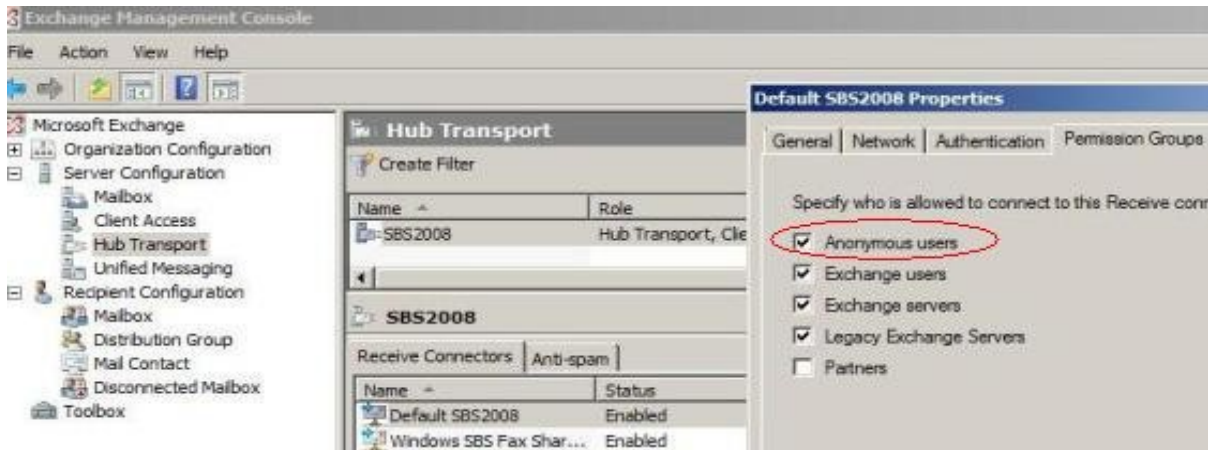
Exchange Management Console

File Action View Help

Microsoft Exchange
Organization Configuration
Server Configuration
Mailbox
Client Access
Hub Transport
Unified Messaging
Recipient Configuration
Mailbox
Distribution Group
Mail Contact
Disconnected Mailbox
Toolbox

Hub Transport

Create Filter

| Name | Role |
|---|---|
| SBS2008 | Hub Transport, Cle |

SBS2008

Receive Connectors | Anti-spam

| Name | Status |
|---|---|
| Default SBS2008 | Enabled |
| Windows SBS Fax Shar... | Enabled |

Default SBS2008 Properties

General | Network | Authentication | Permission Groups

Specify who is allowed to connect to this Receive con

☑ Anonymous users
☑ Exchange users
☑ Exchange servers
☑ Legacy Exchange Servers
☐ Partners